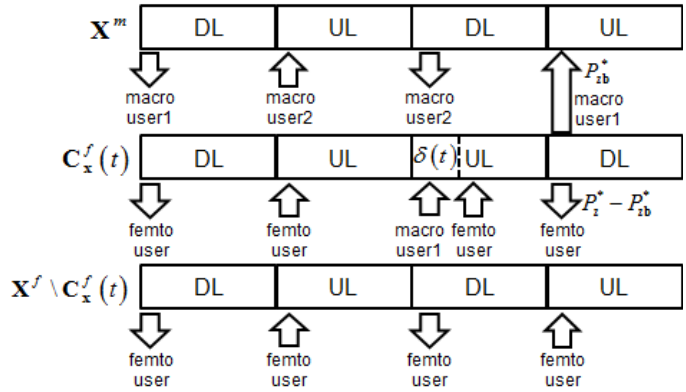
$\mathbf{X}^m$

DL | UL | DL | UL

macro user1

macro user2

macro user2

$P_{zb}^*$ macro user1

$\mathbf{C}_{\mathbf{x}}^f(t)$

DL | UL | $\delta(t)$ | UL | DL

femto user

femto user

macro user1

femto user

$P_z^* - P_{zb}^*$ femto user

$\mathbf{X}^f \setminus \mathbf{C}_{\mathbf{x}}^f(t)$

DL | UL | DL | UL

femto user

femto user

femto user

femto user